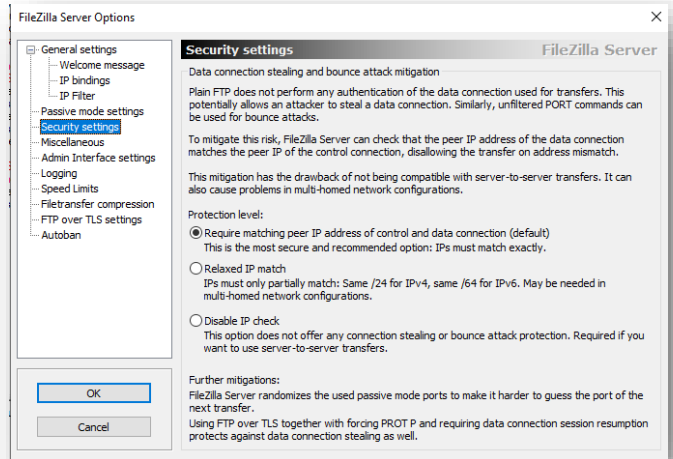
FileZilla Server Options

General settings
Welcome message
IP bindings
IP Filter
Passive mode settings
Security settings
Miscellaneous
Admin Interface settings
Logging
Speed Limits
Filetransfer compression
FTP over TLS settings
Autoban

OK

Cancel

Security settings

FileZilla Server

Data connection stealing and bounce attack mitigation

Plain FTP does not perform any authentication of the data connection used for transfers. This potentially allows an attacker to steal a data connection. Similarly, unfiltered PORT commands can be used for bounce attacks.

To mitigate this risk, FileZilla Server can check that the peer IP address of the data connection matches the peer IP of the control connection, disallowing the transfer on address mismatch.

This mitigation has the drawback of not being compatible with server-to-server transfers. It can also cause problems in multi-homed network configurations.

Protection level:

Require matching peer IP address of control and data connection (default)
This is the most secure and recommended option: IPs must match exactly.

Relaxed IP match
IPs must only partially match: Same /24 for IPv4, same /64 for IPv6. May be needed in multi-homed network configurations.

Disable IP check
This option does not offer any connection stealing or bounce attack protection. Required if you want to use server-to-server transfers.

Further mitigations:
FileZilla Server randomizes the used passive mode ports to make it harder to guess the port of the next transfer.
Using FTP over TLS together with forcing PROT P and requiring data connection session resumption protects against data connection stealing as well.